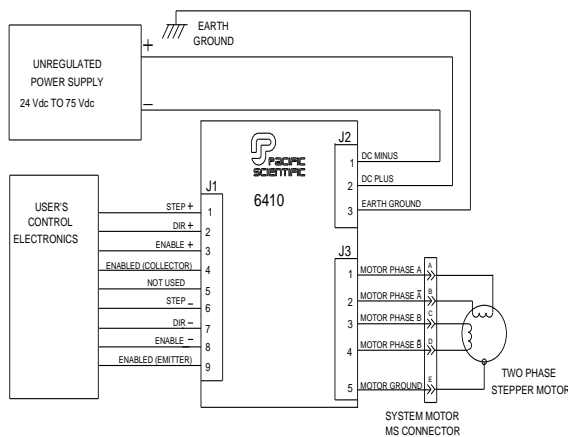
EARTH GROUND

UNREGULATED POWER SUPPLY 24 Vdc TO 75 Vdc

+

–

PACIFIC SCIENTIFIC

6410

J2
1 DC MINUS
2 DC PLUS
3 EARTH GROUND

USER'S CONTROL ELECTRONICS

J1
STEP + 1
DIR + 2
ENABLE + 3
ENABLED (COLLECTOR) 4
NOT USED 5
STEP – 6
DIR – 7
ENABLE – 8
ENABLED (EMITTER) 9

J3
1 MOTOR PHASE A
2 MOTOR PHASE $\bar{A}$
3 MOTOR PHASE B
4 MOTOR PHASE $\bar{B}$
5 MOTOR GROUND

A
B
C
D
E

TWO PHASE STEPPER MOTOR

SYSTEM MOTOR MS CONNECTOR